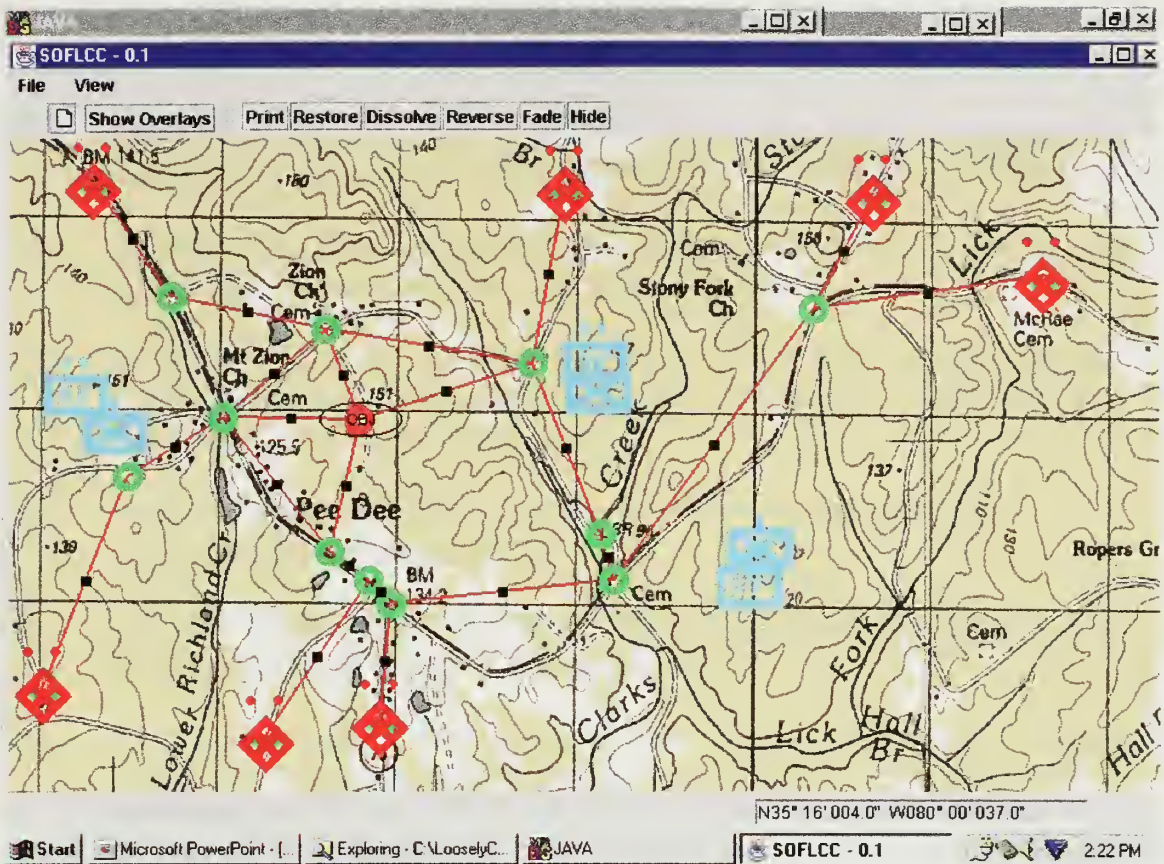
JAVA
SOFLCC - 0.1
File View
Show Overlays
Print Restore Dissolve Reverse Fade Hide

BM 141.5
140
Br
150
Zion Ch
Cem
Cem
Stony Fork Ch
158
Lick
McRae Cem
Mt Zion Ch
151
Cem
151
CB
125.5
Creek
137
Pee Dee
130
139
Ropers Gr
BM 134.2
Cem
Lower Richland Cr
Fork
Cem
Clarks
Lick
Hall
Br
Hall

N35° 16' 004.0" W080° 00' 037.0"

Start
Microsoft PowerPoint - [...
Exploring - C:\LooselyC...
JAVA
SOFLCC - 0.1
2:22 PM